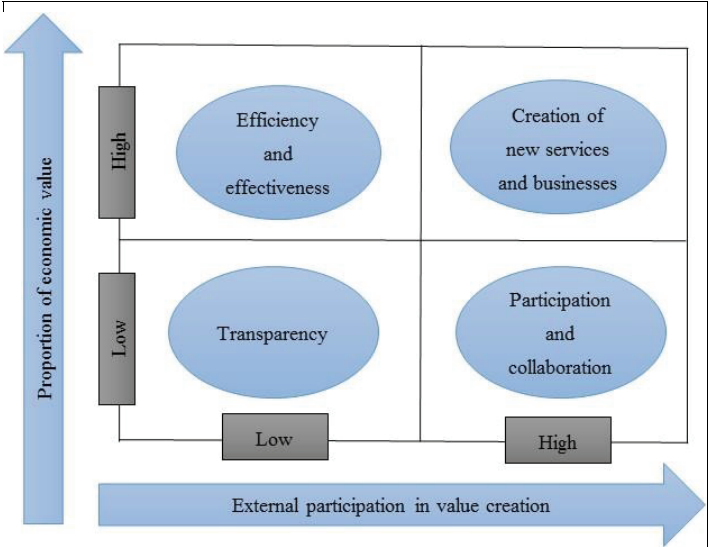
Proportion of economic value

High

Efficiency and effectiveness

Creation of new services and businesses

Low

Transparency

Participation and collaboration

Low

High

External participation in value creation